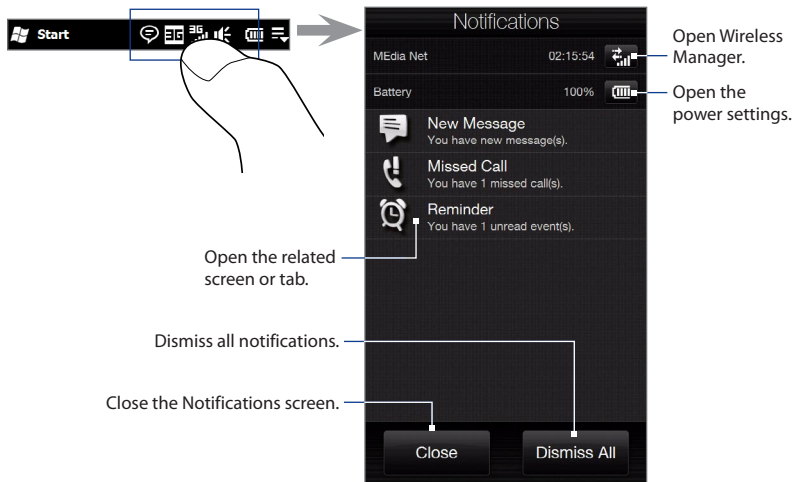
Start

Notifications

MEdia Net 02:15:54

Battery 100%

New Message
You have new message(s).

Missed Call
You have 1 missed call(s).

Reminder
You have 1 unread event(s).

Open Wireless Manager.

Open the power settings.

Open the related screen or tab.

Dismiss all notifications.

Close the Notifications screen.

Close

Dismiss All